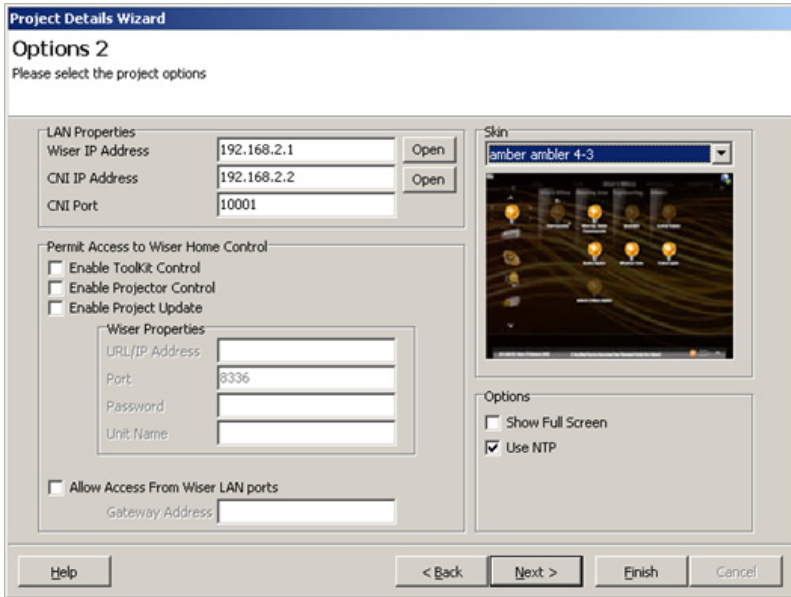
Project Details Wizard

Options 2
Please select the project options

LAN Properties
Wiser IP Address 192.168.2.1 Open
CNI IP Address 192.168.2.2 Open
CNI Port 10001

Permit Access to Wiser Home Control
Enable ToolKit Control
Enable Projector Control
Enable Project Update

Wiser Properties
URL/IP Address
Port 8336
Password
Unit Name

Allow Access From Wiser LAN ports
Gateway Address

Skin
amber ambler 4-3

Options
Show Full Screen
Use NTP

Help
< Back
Next >
Finish
Cancel